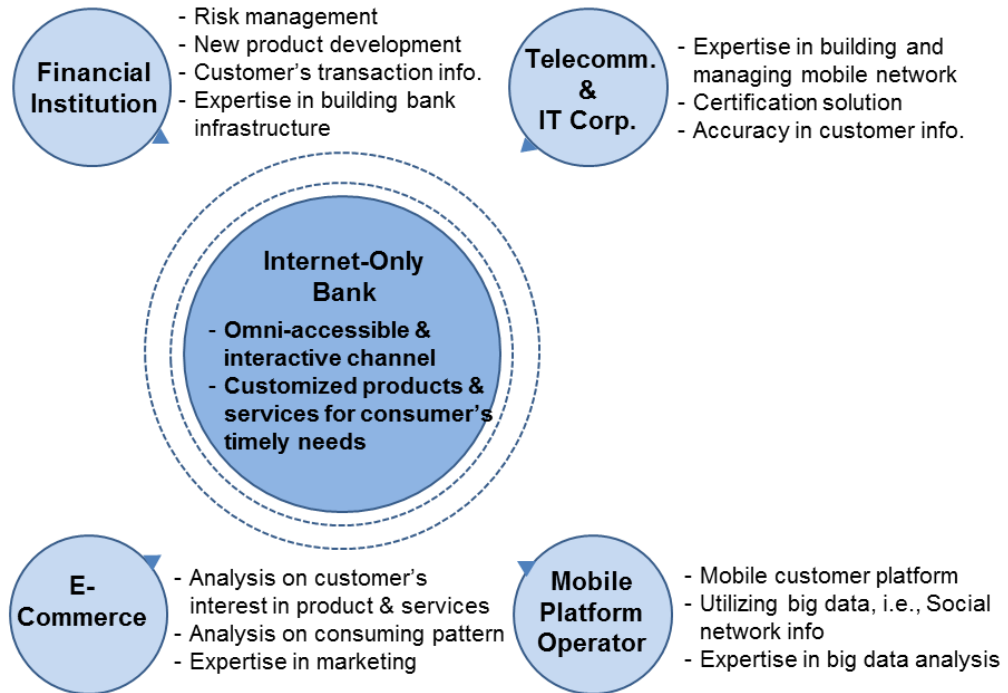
Financial Institution

- Risk management
- New product development
- Customer's transaction info.
- Expertise in building bank infrastructure

Telecomm. & IT Corp.

- Expertise in building and managing mobile network
- Certification solution
- Accuracy in customer info.

Internet-Only Bank

- Omni-accessible & interactive channel
- Customized products & services for consumer's timely needs

E-Commerce

- Analysis on customer's interest in product & services
- Analysis on consuming pattern
- Expertise in marketing

Mobile Platform Operator

- Mobile customer platform
- Utilizing big data, i.e., Social network info
- Expertise in big data analysis